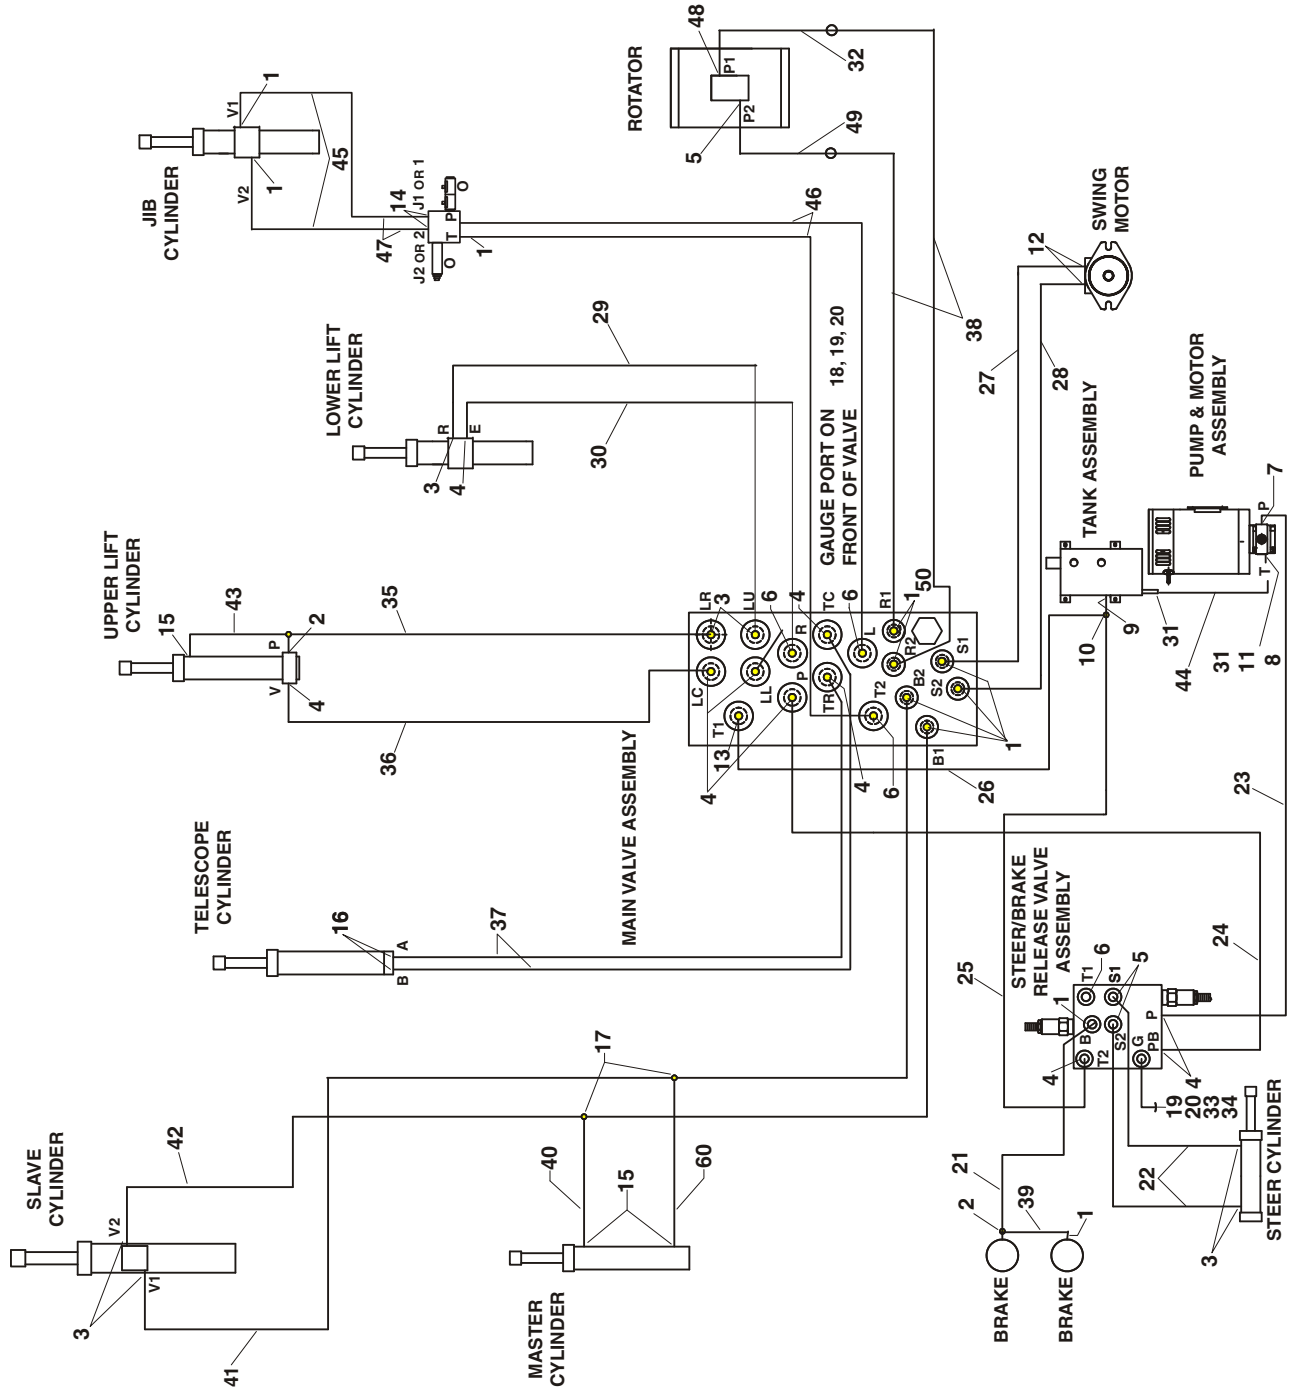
ROTATOR
48
P1
P2
5
32
49
JIB CYLINDER
V1
V2
1
1
45
14
J1 OR 1
J2 OR 2
47
T
P
O
O
1
46
SWING MOTOR
12
38
LOWER LIFT CYLINDER
29
30
R
E
3
4
GAUGE PORT ON FRONT OF VALVE
18, 19, 20
27
28
TANK ASSEMBLY
PUMP & MOTOR ASSEMBLY
7
P
T
UPPER LIFT CYLINDER
15
43
35
2
P
V
4
36
LR
3
LU
6
R
4
TC
6
L
R1
1
50
R2
S1
S2
B2
T2
TR
P
LL
LC
T1
13
4
4
6
B1
26
1
MAIN VALVE ASSEMBLY
10
9
31
44
31
11
8
23
TELESCOPE CYLINDER
16
A
B
37
STEER/BRAKE RELEASE VALVE ASSEMBLY
25
24
T1
6
5
S1
1
B
S2
G
PB
P
T2
4
4
19
20
33
34
17
SLAVE CYLINDER
42
V2
V1
3
41
40
15
60
MASTER CYLINDER
21
2
39
1
BRAKE
BRAKE
22
3
STEER CYLINDER